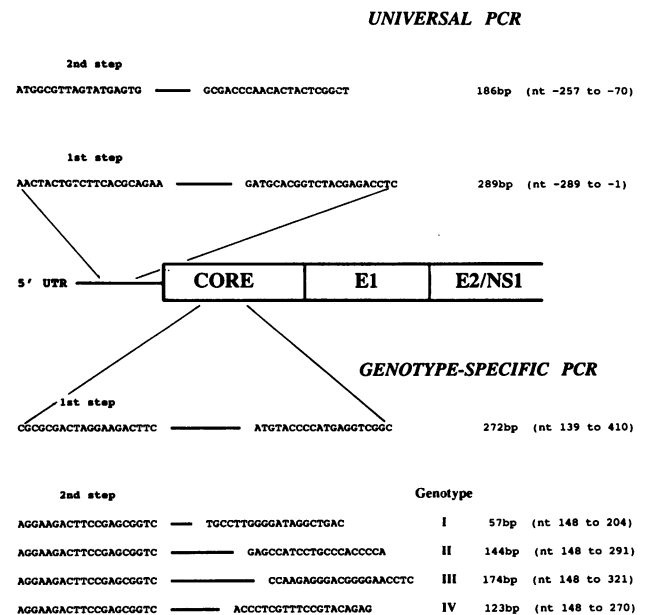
UNIVERSAL PCR

2nd step

ATGGCGTTAGTATGAGTG — GCGACCCAACACTACTCGGCT 186bp (nt -257 to -70)

1st step

AACTACTGTCTTCACGCAGAA — GATGCACGGTCTACGAGACCTC 289bp (nt -289 to -1)

5' UTR

CORE

E1

E2/NS1

GENOTYPE-SPECIFIC PCR

1st step

CGCGCGACTAGGAAGACTTC — ATGTACCCCATGAGGTCGGC 272bp (nt 139 to 410)

2nd step

Genotype

AGGAAGACTTCCGAGCGGTC — TGCCTTGGGGATAGGCTGAC I 57bp (nt 148 to 204)

AGGAAGACTTCCGAGCGGTC — GAGCCATCCTGCCCACCCCA II 144bp (nt 148 to 291)

AGGAAGACTTCCGAGCGGTC — CCAAGAGGGACGGGGAACCTC III 174bp (nt 148 to 321)

AGGAAGACTTCCGAGCGGTC — ACCCTCGTTTCCGTACAGAG IV 123bp (nt 148 to 270)